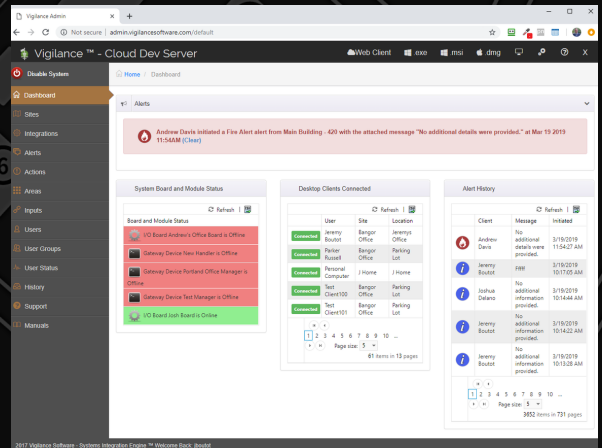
Vigilance Admin

Not secure | admin.vigilancesoftware.com/default

Vigilance ™ - Cloud Dev Server

Web Client  exe  msi  dmg  X

Disable System

Dashboard

Sites

Integrations

Alerts

Actions

Areas

Inputs

Users

User Groups

User Status

History

Support

Manuals

Home / Dashboard

Alerts

Andrew Davis initiated a Fire Alert alert from Main Building - 420 with the attached message "No additional details were provided." at Mar 19 2019 11:54AM (Clear)

System Board and Module Status

Refresh

Board and Module Status

I/O Board Andrew's Office Board is Offline

Gateway Device New Handler is Offline

Gateway Device Portland Office Manager is Offline

Gateway Device Test Manager is Offline

I/O Board Josh Board is Online

Desktop Clients Connected

Refresh

| | User | Site | Location |
|---|---|---|---|
| Connected | Jeremy Boutot | Bangor Office | Jeremys Office |
| Connected | Parker Russell | Bangor Office | Parking Lot |
| Connected | Personal Computer | J Home | J Home |
| Connected | Test Client100 | Bangor Office | Parking Lot |
| Connected | Test Client101 | Bangor Office | Parking Lot |

1 2 3 4 5 6 7 8 9 10 ...

Page size: 5

61 items in 13 pages

Alert History

Refresh

| | Client | Message | Initiated |
|---|---|---|---|
| | Andrew Davis | No additional details were provided. | 3/19/2019 11:54:27 AM |
| | Jeremy Boutot | Fffff | 3/19/2019 10:17:05 AM |
| | Joshua Delano | No additional information provided. | 3/19/2019 10:14:44 AM |
| | Jeremy Boutot | No additional information provided. | 3/19/2019 10:14:22 AM |
| | Jeremy Boutot | No additional information provided. | 3/19/2019 10:13:28 AM |

1 2 3 4 5 6 7 8 9 10 ...

Page size: 5

3852 items in 731 pages

2017 Vigilance Software - Systems Integration Engine ™ Welcome Back: jboutot